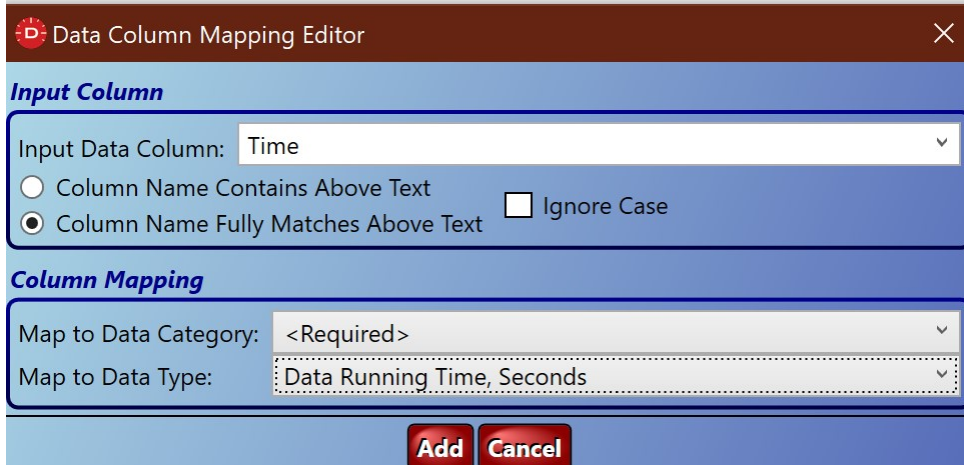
D Data Column Mapping Editor

Input Column

Input Data Column: Time

Column Name Contains Above Text

Column Name Fully Matches Above Text

Ignore Case

Column Mapping

Map to Data Category: <Required>

Map to Data Type: Data Running Time, Seconds

Add Cancel